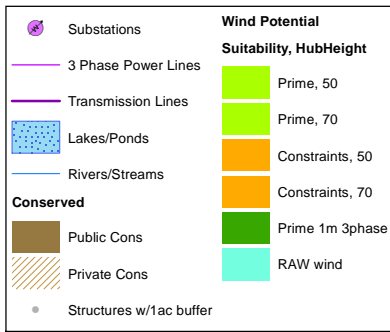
Substations

3 Phase Power Lines

Transmission Lines

Lakes/Ponds

Rivers/Streams

Conserved

Public Cons

Private Cons

Structures w/1ac buffer

Wind Potential

Suitability, HubHeight

Prime, 50

Prime, 70

Constraints, 50

Constraints, 70

Prime 1m 3phase

RAW wind